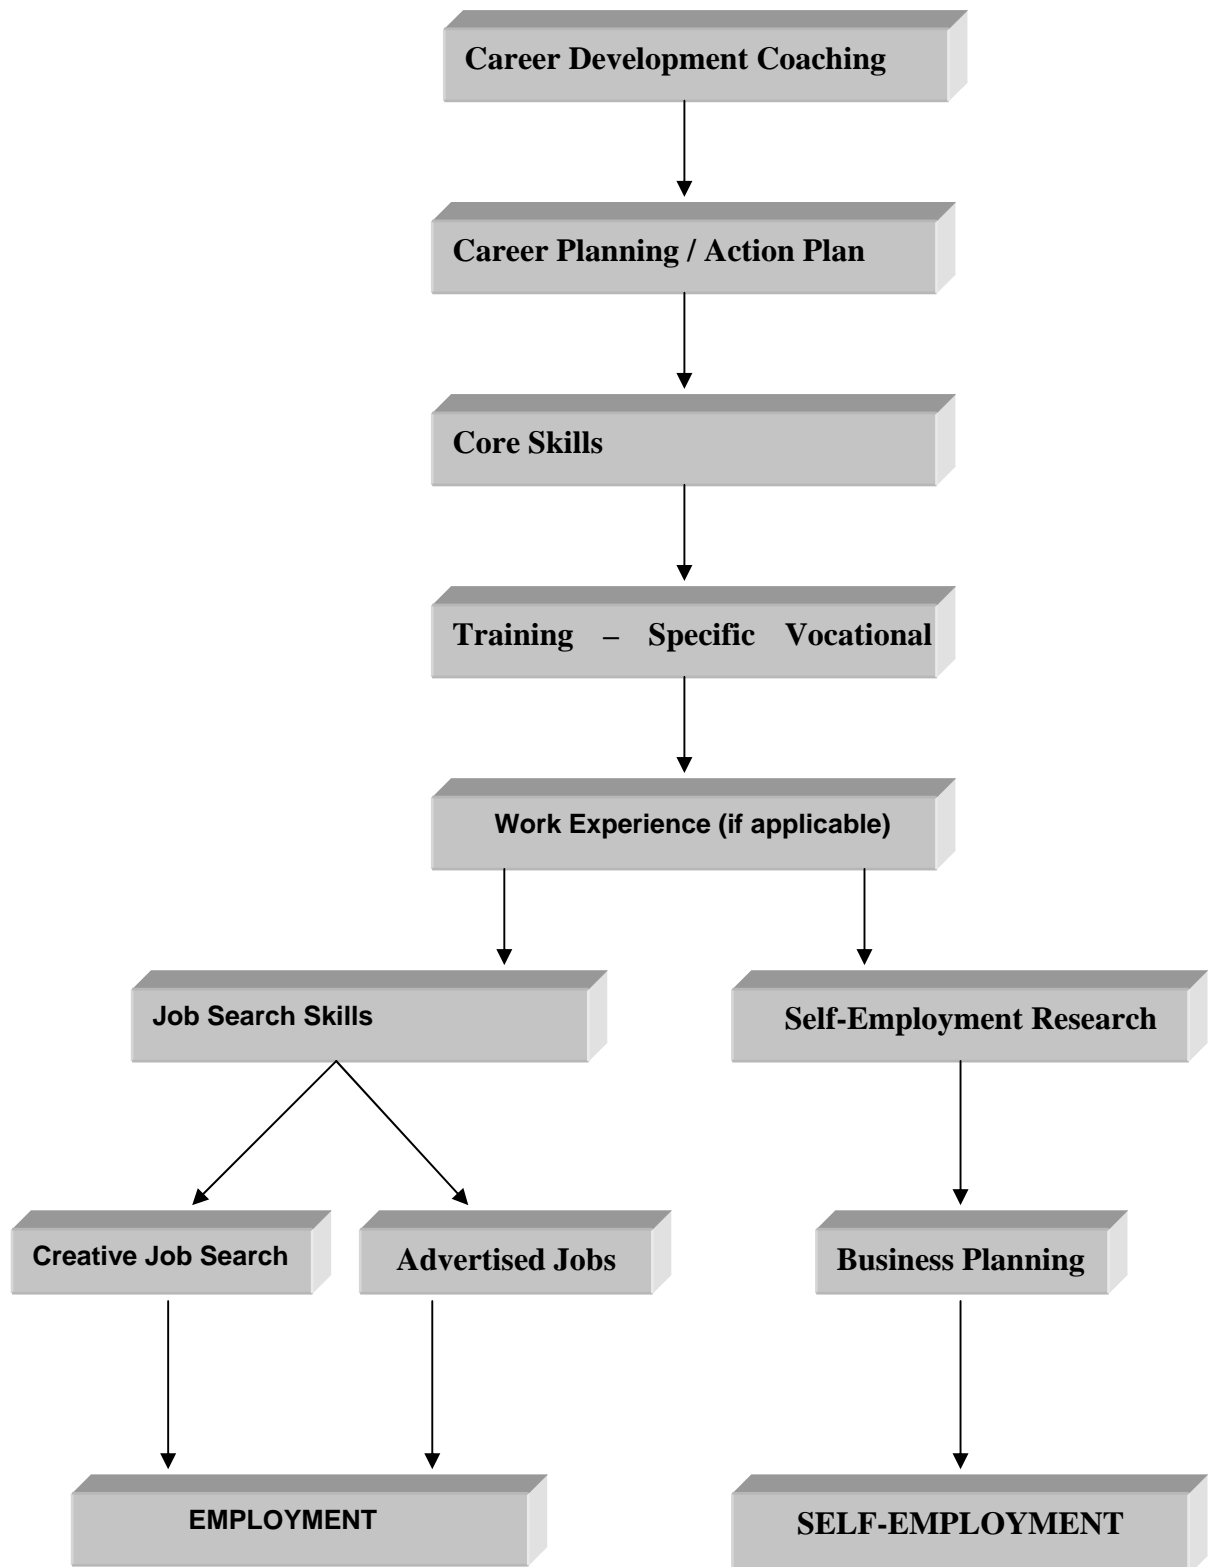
Career Development Coaching

Career Planning / Action Plan

Core Skills

Training – Specific Vocational

Work Experience (if applicable)

Job Search Skills

Self-Employment Research

Creative Job Search

Advertised Jobs

Business Planning

EMPLOYMENT

SELF-EMPLOYMENT